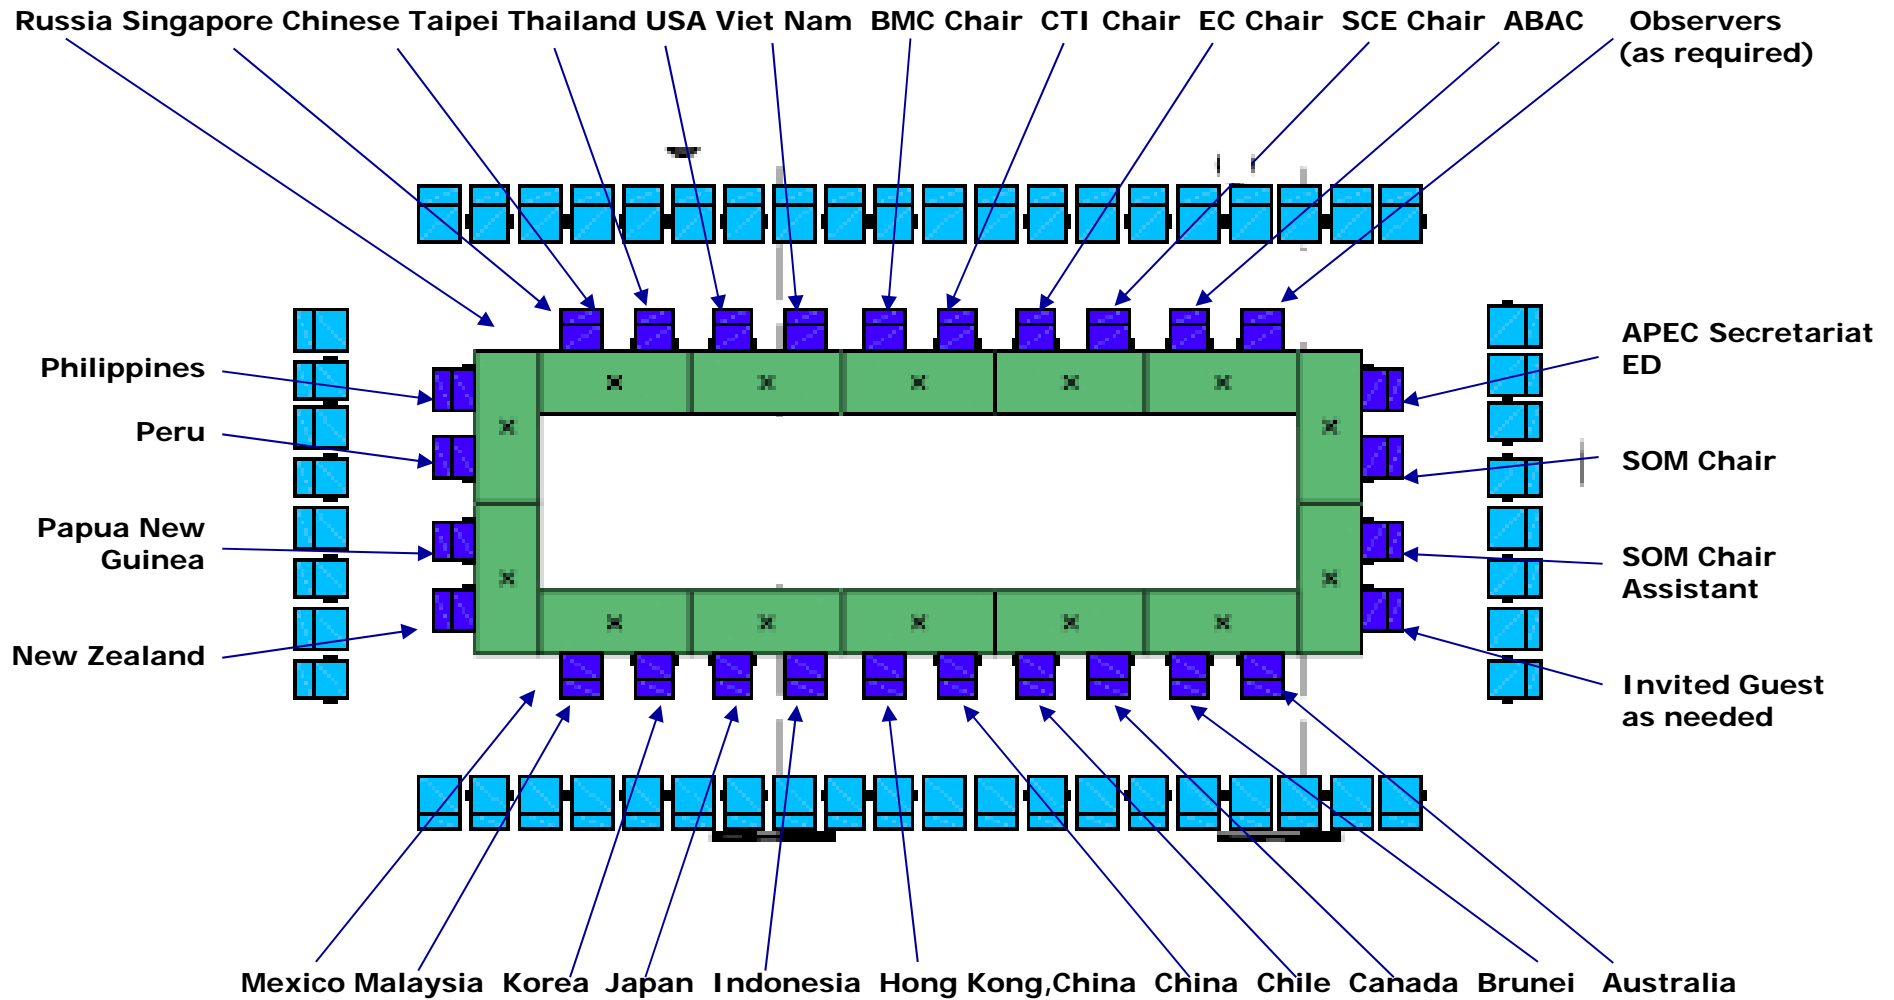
Russia Singapore Chinese Taipei Thailand USA Viet Nam BMC Chair CTI Chair EC Chair SCE Chair ABAC Observers (as required)

Philippines

Peru

Papua New Guinea

New Zealand

APEC Secretariat ED

SOM Chair

SOM Chair Assistant

Invited Guest as needed

Mexico Malaysia Korea Japan Indonesia Hong Kong,China China Chile Canada Brunei Australia